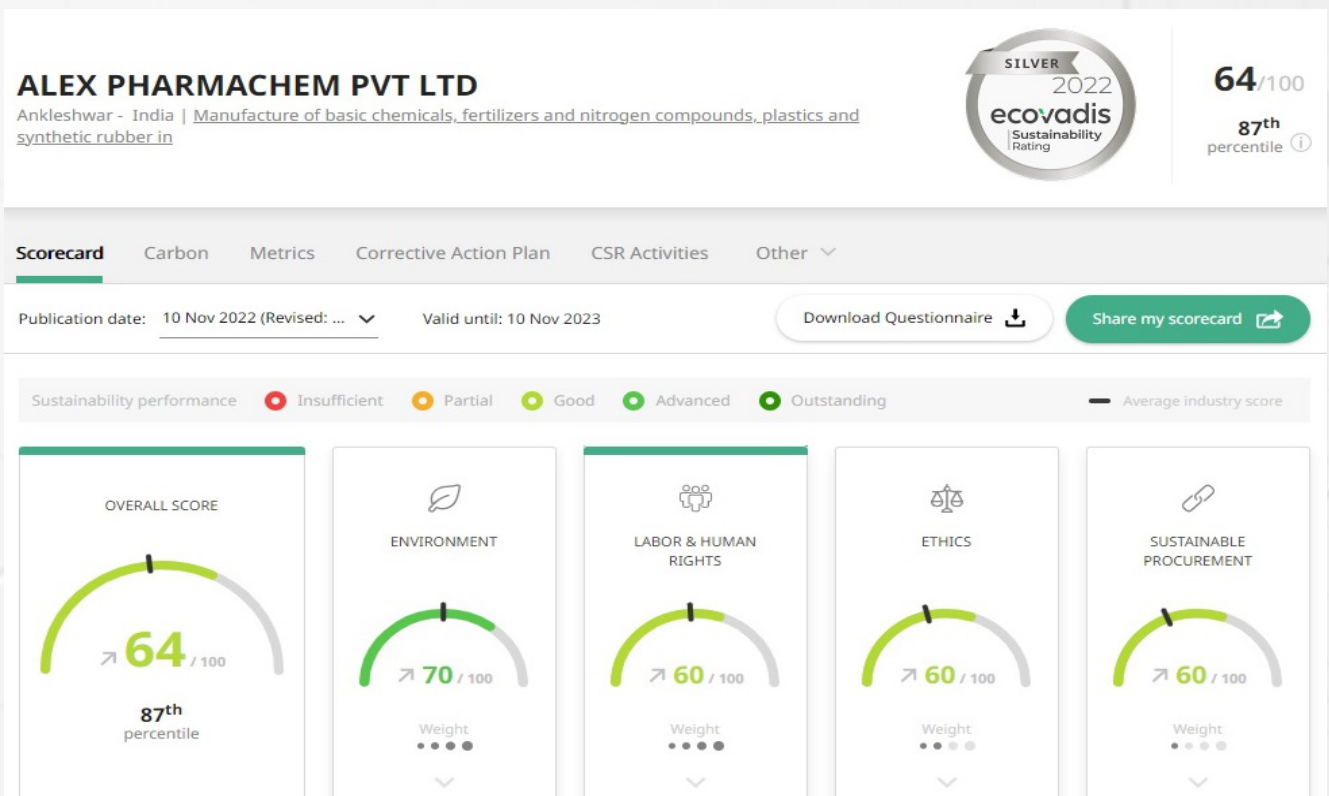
ALEX PHARMACHEM PVT LTD
Ankleshwar - India | Manufacture of basic chemicals, fertilizers and nitrogen compounds, plastics and synthetic rubber in

SILVER 2022 ecovadis Sustainability Rating

64/100
87th percentile

Scorecard Carbon Metrics Corrective Action Plan CSR Activities Other

Publication date: 10 Nov 2022 (Revised: ...
Valid until: 10 Nov 2023
Download Questionnaire
Share my scorecard

Sustainability performance Insufficient Partial Good Advanced Outstanding Average industry score

OVERALL SCORE
64 / 100
87th percentile

ENVIRONMENT
70 / 100
Weight

LABOR & HUMAN RIGHTS
60 / 100
Weight

ETHICS
60 / 100
Weight

SUSTAINABLE PROCUREMENT
60 / 100
Weight